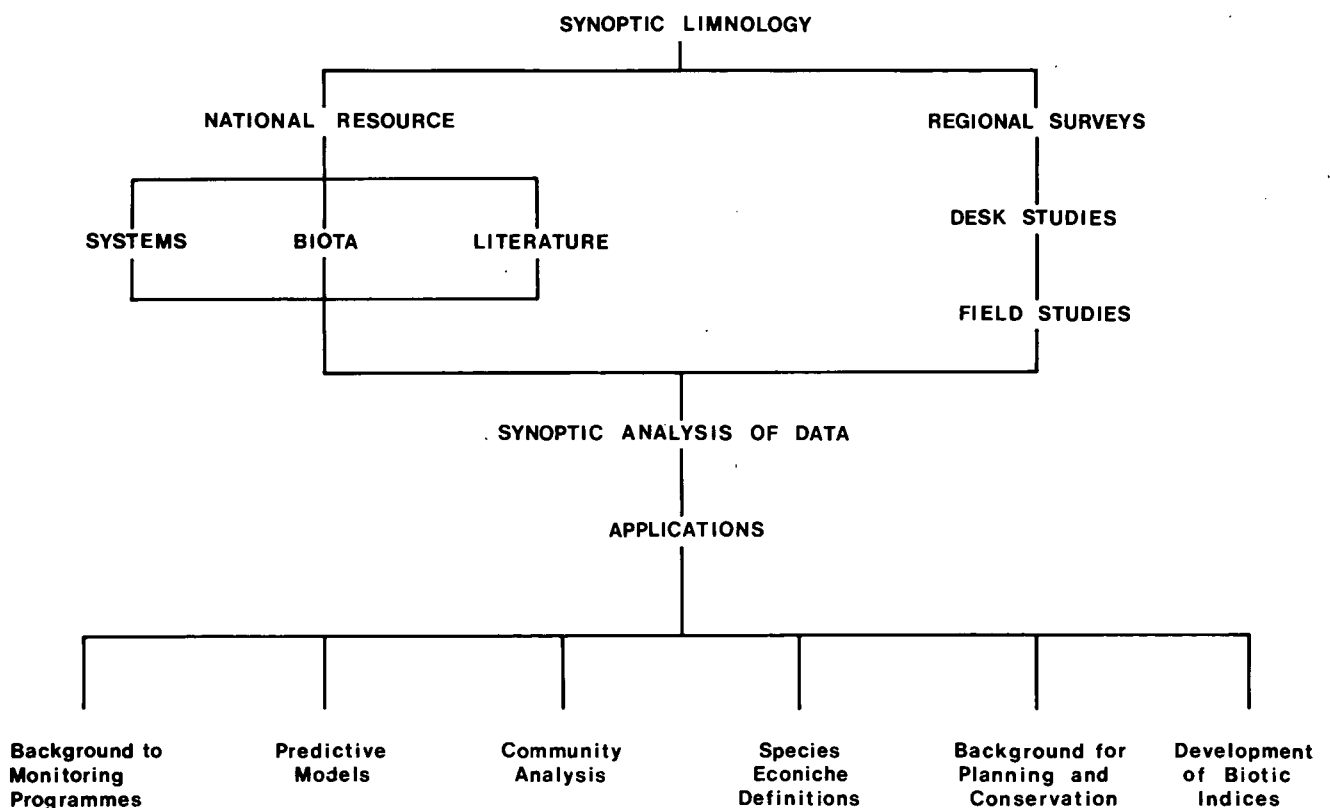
SYNOPTIC LIMNOLOGY

NATIONAL RESOURCE

REGIONAL SURVEYS

SYSTEMS

BIOTA

LITERATURE

DESK STUDIES

FIELD STUDIES

SYNOPTIC ANALYSIS OF DATA

APPLICATIONS

Background to Monitoring Programmes

Predictive Models

Community Analysis

Species Econiche Definitions

Background for Planning and Conservation

Development of Biotic Indices